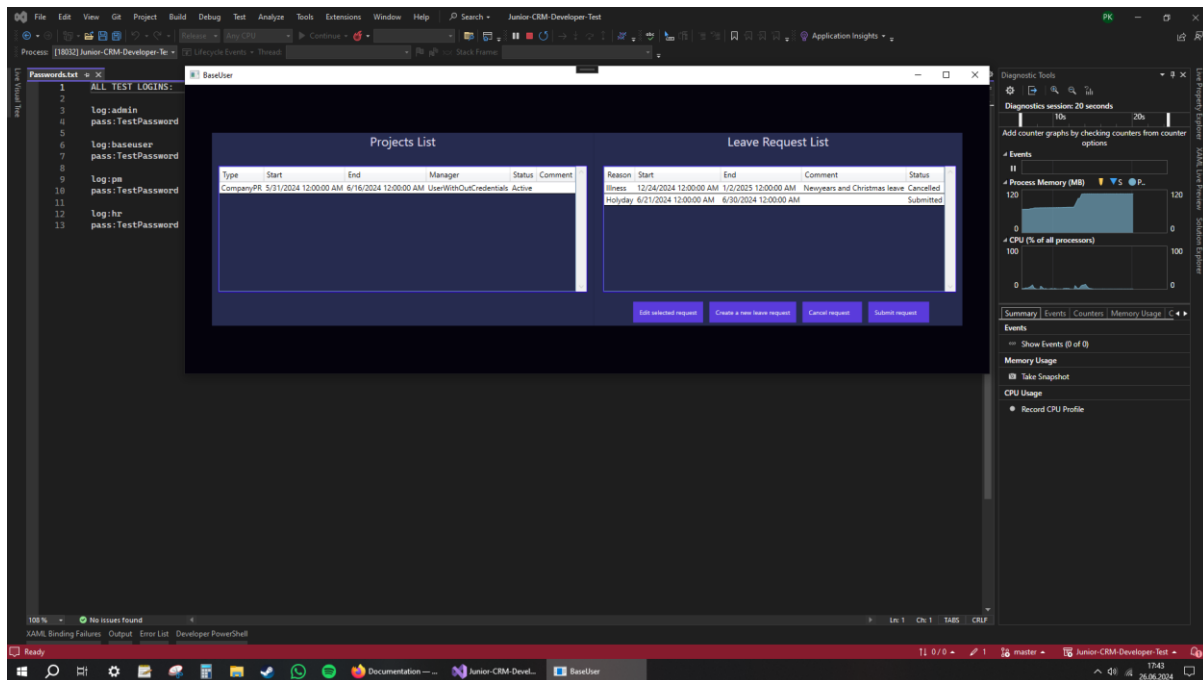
File Edit View Git Project Build Debug Test Analyze Tools Extensions Window Help Search Junior-CRM-Developer-Test PK

Release Any CPU Continue Application Insights

Process: [18032] Junior-CRM-Developer-Te Lifecycle Events Thread: Stack Frame:

Passwords.txt

1 ALL TEST LOGINS:
2
3 log:admin
4 pass:TestPassword
5
6 log:baseuser
7 pass:TestPassword
8
9 log:pm
10 pass:TestPassword
11
12 log:hr
13 pass:TestPassword

BaseUser

Projects List

| Type | Start | End | Manager | Status | Comment |
|---|---|---|---|---|---|
| CompanyPR | 5/31/2024 12:00:00 AM | 6/16/2024 12:00:00 AM | UserWithOutCredentials | Active | |

Leave Request List

| Reason | Start | End | Comment | Status |
|---|---|---|---|---|
| Illness | 12/24/2024 12:00:00 AM | 1/2/2025 12:00:00 AM | Newyears and Christmas leave | Cancelled |
| Holyday | 6/21/2024 12:00:00 AM | 6/30/2024 12:00:00 AM | | Submitted |

Edit selected request Create a new leave request Cancel request Submit request

Diagnostic Tools
Diagnostics session: 20 seconds
10s 20s
Add counter graphs by checking counters from counter options
Events
Process Memory (MB) S P...
120 120
0 0
CPU (% of all processors)
100 100
0 0
Summary Events Counters Memory Usage C
Events
Show Events (0 of 0)
Memory Usage
Take Snapshot
CPU Usage
Record CPU Profile

Live Visual Tree
Live Property Explorer XAML Live Preview Solution Explorer

108 % No issues found Ln: 1 Ch: 1 TABS CRLF
XAML Binding Failures Output Error List Developer PowerShell
Ready 0 / 0 1 master Junior-CRM-Developer-Test

Documentation — ... Junior-CRM-Devel... BaseUser 17:43 26.06.2024